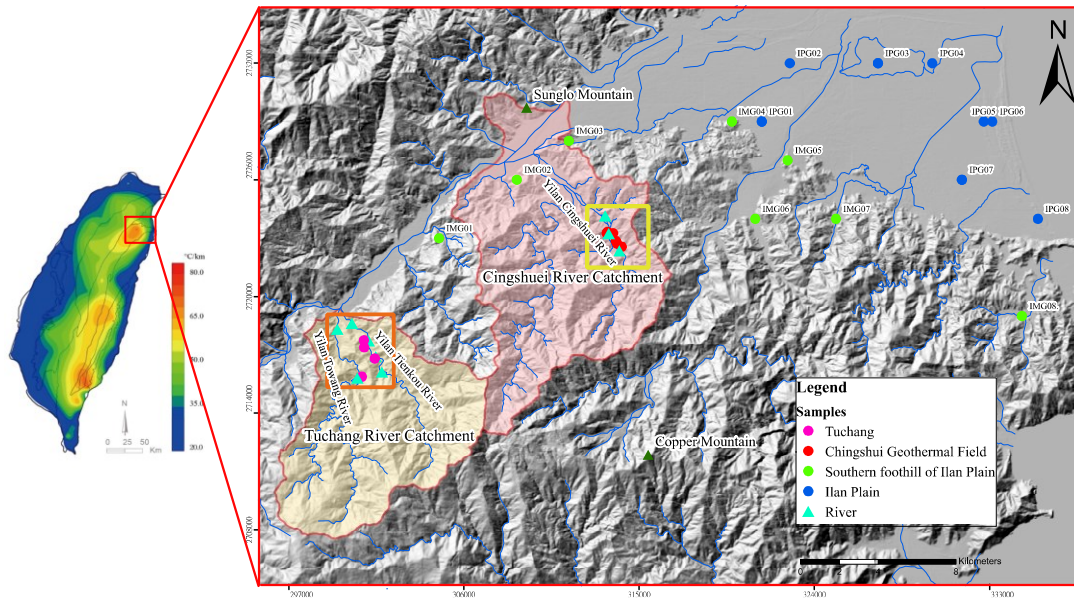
°C/km
80.0
65.0
50.0
35.0
20.0
N
0 25 50 Km

N
2732000
2726000
2720000
2714000
2708000
297000
306000
315000
324000
333000

Sunglo Mountain
IPG02
IPG03
IPG04
IMG04
IPG01
IPG05
IPG06
IMG03
IMG05
IMG02
IPG07
IPG08
IMG06
IMG07
IMG01
Yilan Cingshui River
Cingshuei River Catchment
IMG08
Yilan Tienkou River
Yilan Towang River
Tuchang River Catchment
Copper Mountain

Legend
Samples
Tuchang
Chingshui Geothermal Field
Southern foothill of Ilan Plain
Ilan Plain
River

Kilometers
0 4 8